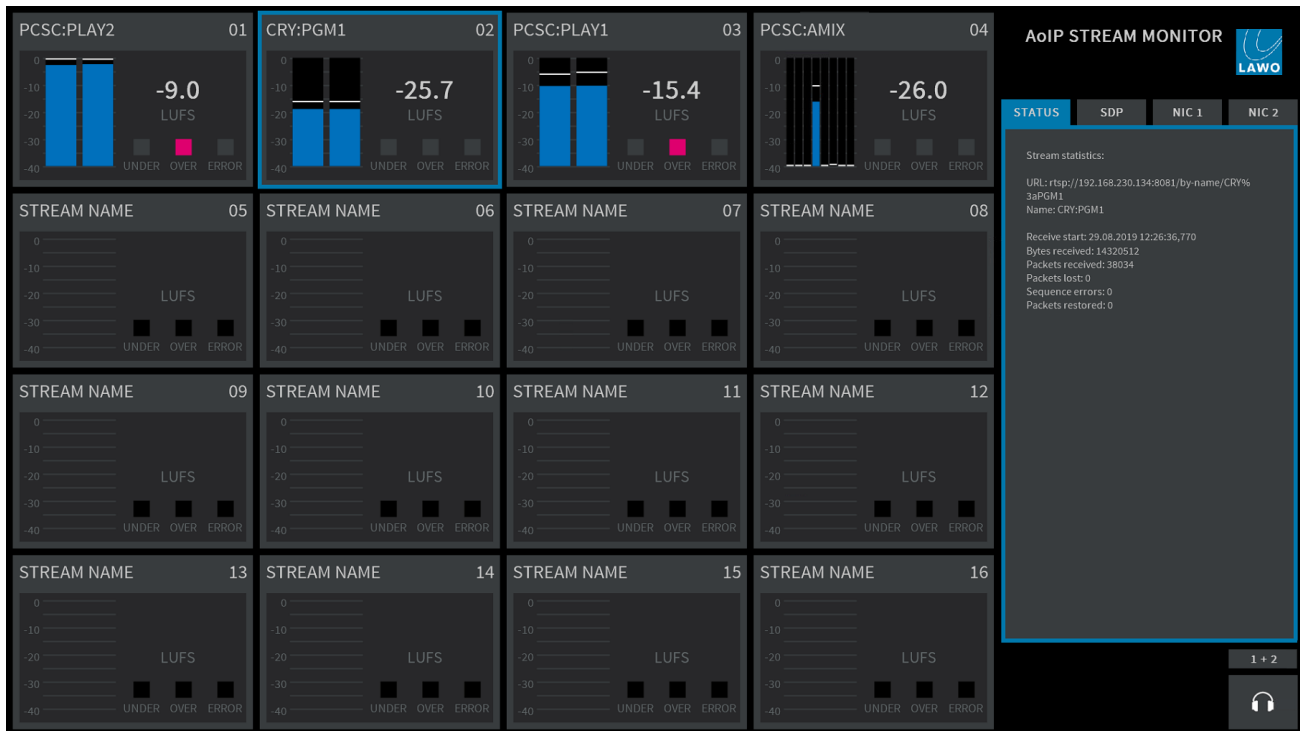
PCSC:PLAY2 01
0
-10
-20
-30
-40
-9.0
LUFS
UNDER OVER ERROR

CRY:PGM1 02
0
-10
-20
-30
-40
-25.7
LUFS
UNDER OVER ERROR

PCSC:PLAY1 03
0
-10
-20
-30
-40
-15.4
LUFS
UNDER OVER ERROR

PCSC:AMIX 04
0
-10
-20
-30
-40
-26.0
LUFS
UNDER OVER ERROR

AoIP STREAM MONITOR
LAWO

STATUS SDP NIC 1 NIC 2

Stream statistics:

URL: rtsp://192.168.230.134:8081/by-name/CRY%3aPGM1
Name: CRY:PGM1

Receive start: 29.08.2019 12:26:36,770
Bytes received: 14320512
Packets received: 38034
Packets lost: 0
Sequence errors: 0
Packets restored: 0

STREAM NAME 05
0
-10
-20
-30
-40
LUFS
UNDER OVER ERROR

STREAM NAME 06
0
-10
-20
-30
-40
LUFS
UNDER OVER ERROR

STREAM NAME 07
0
-10
-20
-30
-40
LUFS
UNDER OVER ERROR

STREAM NAME 08
0
-10
-20
-30
-40
LUFS
UNDER OVER ERROR

STREAM NAME 09
0
-10
-20
-30
-40
LUFS
UNDER OVER ERROR

STREAM NAME 10
0
-10
-20
-30
-40
LUFS
UNDER OVER ERROR

STREAM NAME 11
0
-10
-20
-30
-40
LUFS
UNDER OVER ERROR

STREAM NAME 12
0
-10
-20
-30
-40
LUFS
UNDER OVER ERROR

STREAM NAME 13
0
-10
-20
-30
-40
LUFS
UNDER OVER ERROR

STREAM NAME 14
0
-10
-20
-30
-40
LUFS
UNDER OVER ERROR

STREAM NAME 15
0
-10
-20
-30
-40
LUFS
UNDER OVER ERROR

STREAM NAME 16
0
-10
-20
-30
-40
LUFS
UNDER OVER ERROR

1 + 2